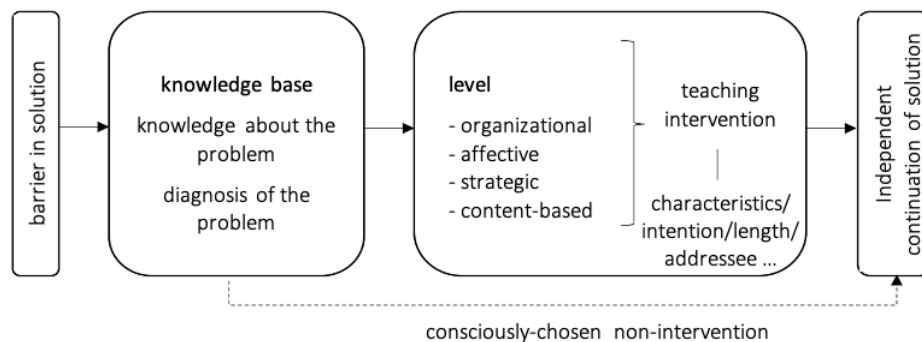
barrier in solution

knowledge base

knowledge about the problem

diagnosis of the problem

level

- organizational
- affective
- strategic
- content-based

teaching intervention

characteristics/ intention/length/ addressee ...

Independent continuation of solution

consciously-chosen non-intervention